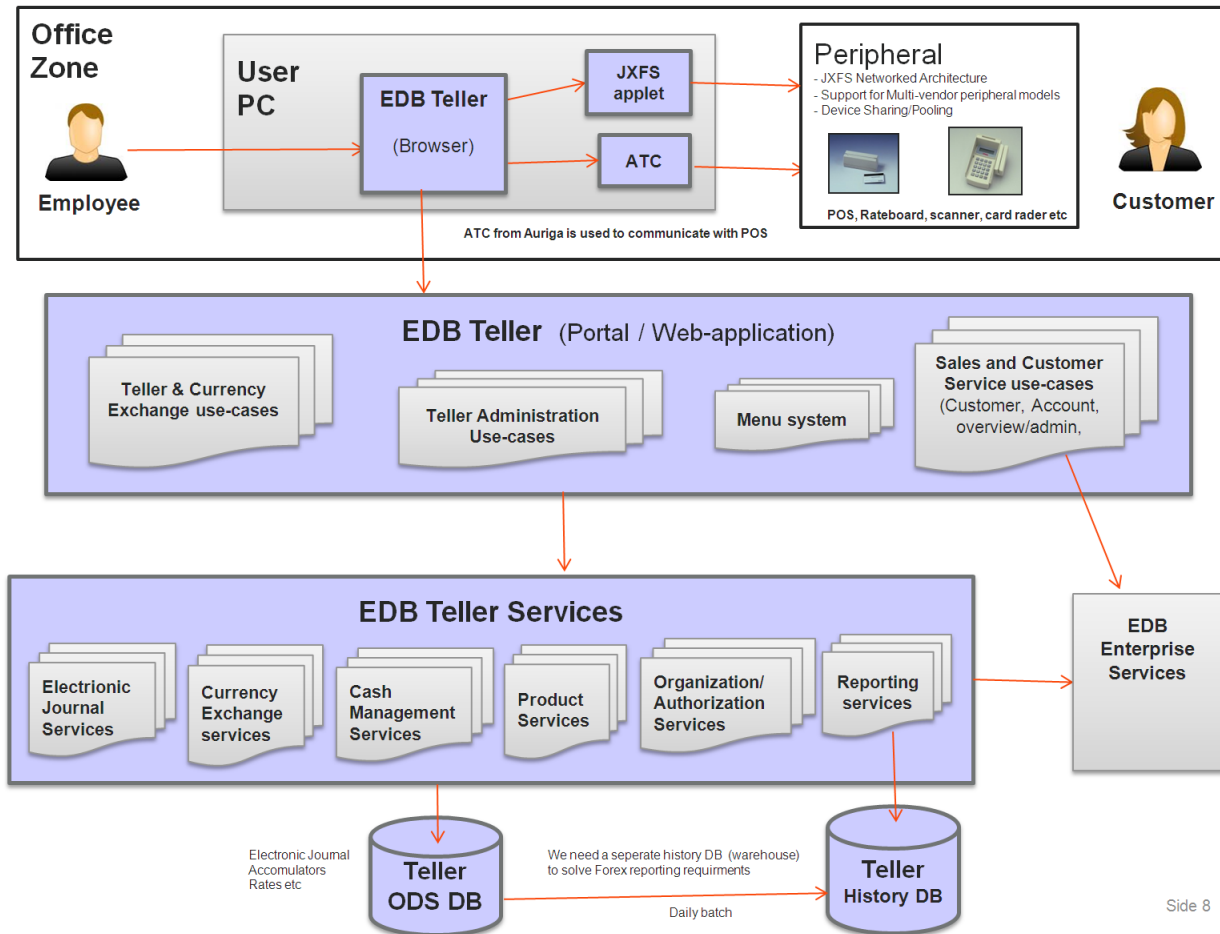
Office Zone

Employee

User PC

EDB Teller

(Browser)

JXFS applet

ATC

Peripheral
- JXFS Networked Architecture
- Support for Multi-vendor peripheral models
- Device Sharing/Pooling

POS, Rateboard, scanner, card rader etc

Customer

ATC from Auriga is used to communicate with POS

EDB Teller (Portal / Web-application)

Teller & Currency Exchange use-cases

Teller Administration Use-cases

Menu system

Sales and Customer Service use-cases (Customer, Account, overview/admin,

EDB Teller Services

Electrionic Journal Services

Currency Exchange services

Cash Management Services

Product Services

Organization/ Authorization Services

Reporting services

EDB Enterprise Services

Electronic Journal
Accomulators
Rates etc

Teller ODS DB

We need a seperate history DB (warehouse) to solve Forex reporting requirments

Daily batch

Teller History DB

Side 8